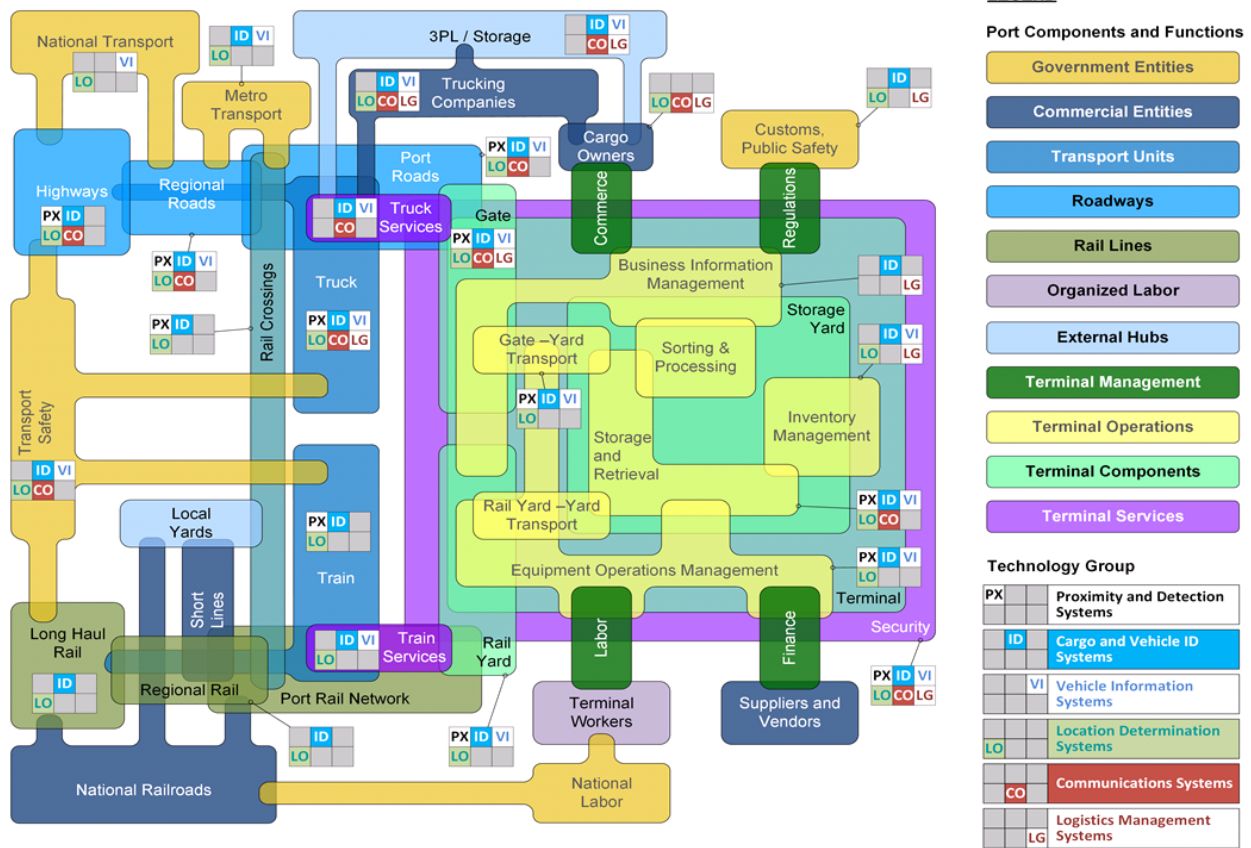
National Transport
VI
LO
ID VI
LO
Metro Transport
3PL / Storage
ID VI
CO LG
ID VI
LO CO LG
Trucking Companies
LO CO LG
Cargo Owners
ID
LO LG
Customs, Public Safety
PX ID VI
LO CO
Highways
PX ID
LO CO
Regional Roads
Port Roads
ID VI
CO
Truck Services
Gate
PX ID VI
LO CO LG
Commerce
Regulations
PX ID VI
LO CO
Rail Crossings
Truck
PX ID
LO
PX ID VI
LO CO LG
Business Information Management
ID
LG
Storage Yard
ID VI
LO LG
Gate –Yard Transport
Sorting & Processing
PX ID VI
LO
Inventory Management
Transport Safety
ID VI
LO CO
Storage and Retrieval
Local Yards
PX ID
LO
Train
Rail Yard –Yard Transport
PX ID VI
LO CO
Equipment Operations Management
PX ID VI
LO
Terminal
Security
Short Lines
Long Haul Rail
ID
LO
Regional Rail
ID VI
LO
Train Services
Port Rail Network
Rail Yard
Labor
Finance
PX ID VI
LO CO LG
Terminal Workers
Suppliers and Vendors
ID
LO
PX ID VI
LO
National Railroads
National Labor

Port Components and Functions
Government Entities
Commercial Entities
Transport Units
Roadways
Rail Lines
Organized Labor
External Hubs
Terminal Management
Terminal Operations
Terminal Components
Terminal Services

Technology Group
PX Proximity and Detection Systems
ID Cargo and Vehicle ID Systems
VI Vehicle Information Systems
LO Location Determination Systems
CO Communications Systems
LG Logistics Management Systems